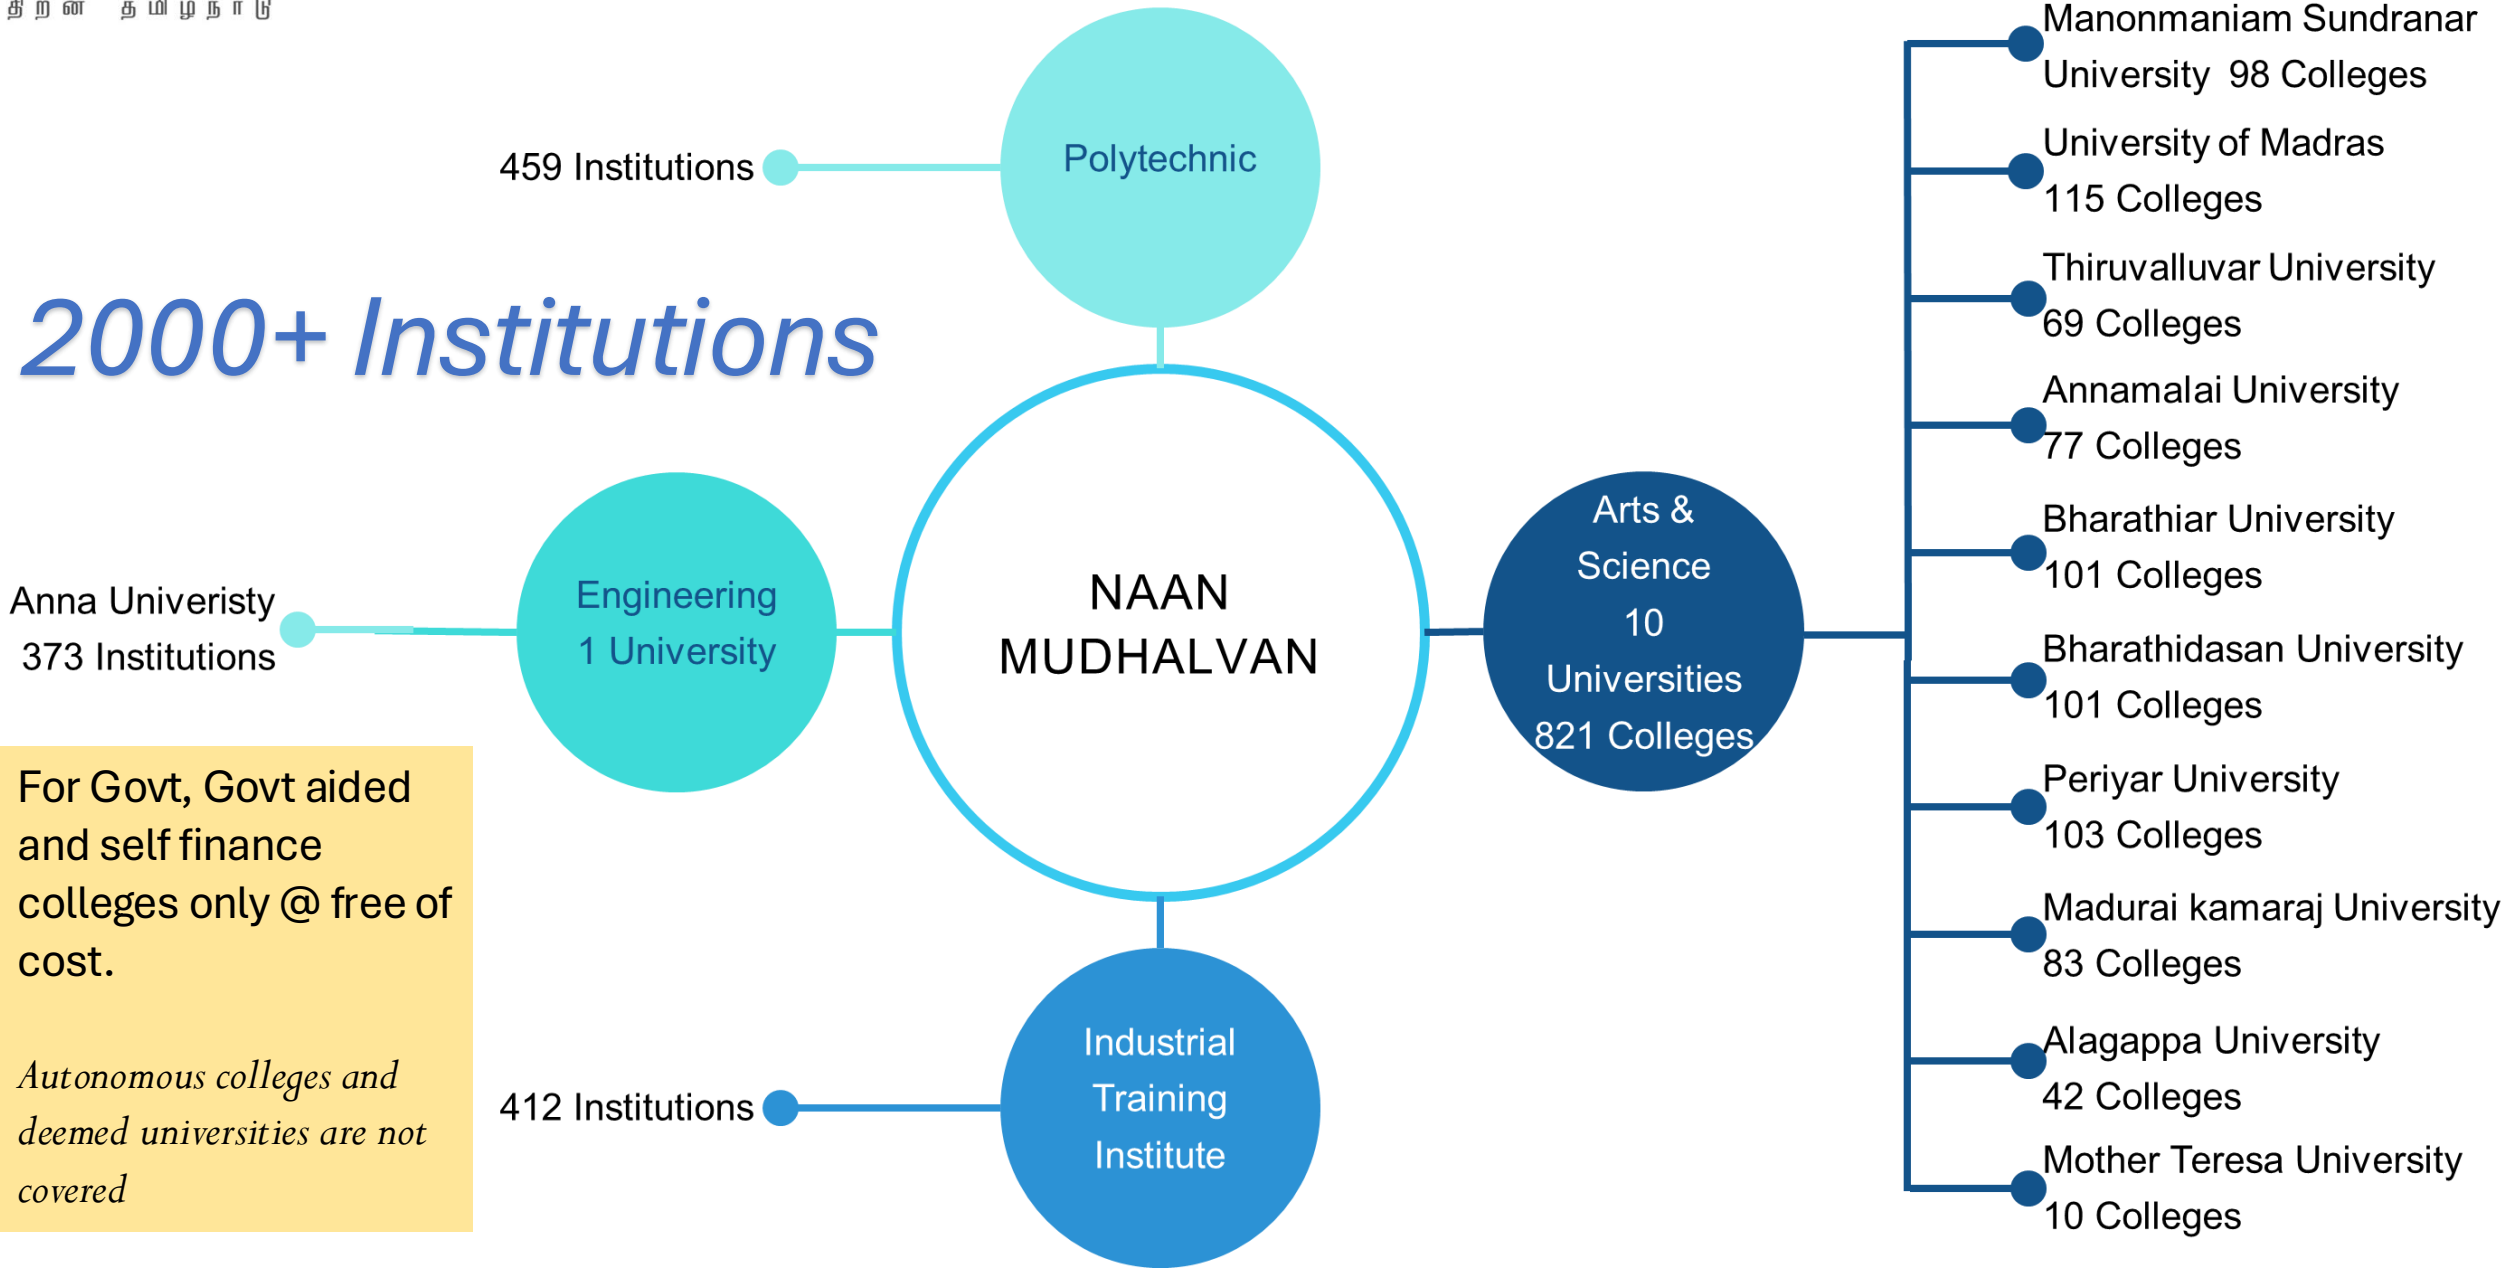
திறன் தமிழ்நாடு

2000+ Institutions

459 Institutions

Polytechnic

Anna Univeristy
373 Institutions

Engineering
1 University

NAAN MUDHALVAN

Arts & Science
10 Universities
821 Colleges

Manonmaniam Sundranar University 98 Colleges

University of Madras
115 Colleges

Thiruvalluvar University
69 Colleges

Annamalai University
77 Colleges

Bharathiar University
101 Colleges

Bharathidasan University
101 Colleges

Periyar University
103 Colleges

Madurai kamaraj University
83 Colleges

Alagappa University
42 Colleges

Mother Teresa University
10 Colleges

For Govt, Govt aided and self finance colleges only @ free of cost.

Autonomous colleges and deemed universities are not covered

412 Institutions

Industrial Training Institute